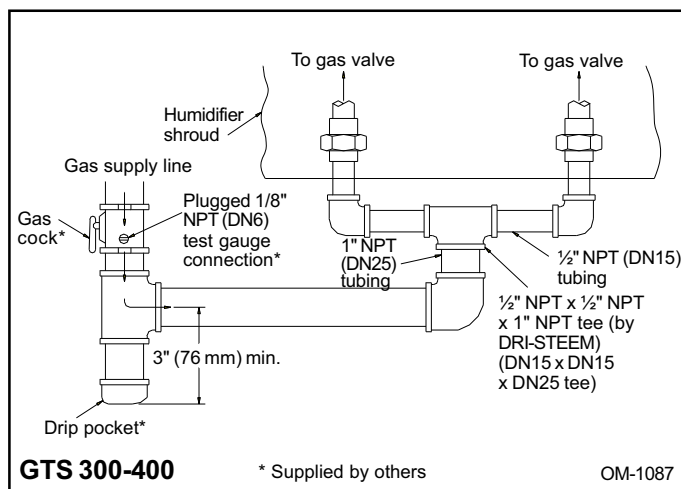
To gas valve

To gas valve

Humidifier shroud

Gas supply line

Gas cock*

Plugged 1/8" NPT (DN6) test gauge connection*

1" NPT (DN25) tubing

½" NPT (DN15) tubing

½" NPT x ½" NPT x 1" NPT tee (by DRI-STEEM) (DN15 x DN15 x DN25 tee)

3" (76 mm) min.

Drip pocket*

GTS 300-400

* Supplied by others

OM-1087